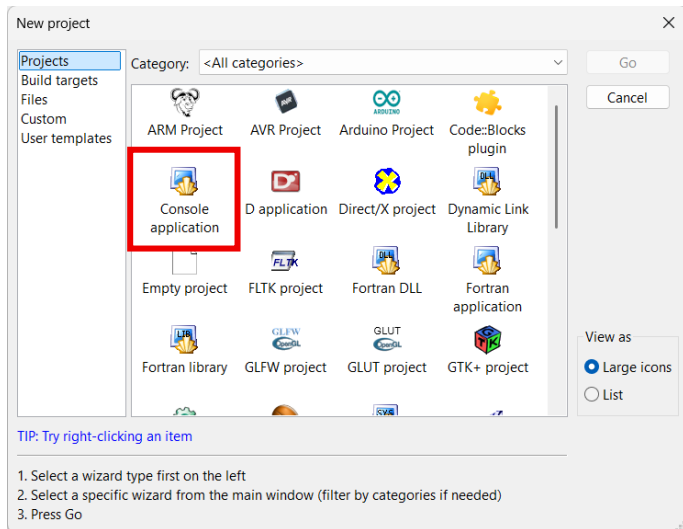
New project

Projects
Build targets
Files
Custom
User templates

Category: <All categories>

Go
Cancel

AVR

ARM Project
AVR Project
Arduino Project
Code::Blocks plugin

Console application
D application
Direct/X project
Dynamic Link Library

FLTK

Empty project
FLTK project
Fortran DLL
Fortran application

GLFW
GLUT

Fortran library
GLFW project
GLUT project
GTK+ project

View as
Large icons
List

TIP: Try right-clicking an item

1. Select a wizard type first on the left
2. Select a specific wizard from the main window (filter by categories if needed)
3. Press Go